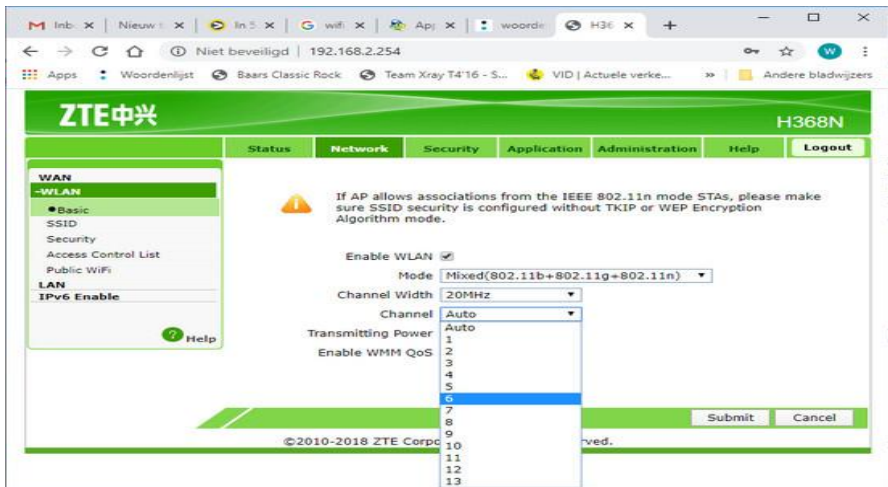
M Inb x | Nieuw x | In 5 x | G wifi x | App x | woorde | H36 x +

Niet beveiligd | 192.168.2.254

Apps Woordenlijst Baars Classic Rock Team Xray T4'16 - S... VID | Actuele verke... » Andere bladwijzers

ZTE中兴 H368N

Status Network Security Application Administration Help Logout

WAN
-WLAN
Basic
SSID
Security
Access Control List
Public WiFi
LAN
IPv6 Enable

Help

If AP allows associations from the IEEE 802.11n mode STAs, please make sure SSID security is configured without TKIP or WEP Encryption Algorithm mode.

Enable WLAN
Mode Mixed(802.11b+802.11g+802.11n)
Channel Width 20MHz
Channel Auto
Transmitting Power
Enable WMM QoS

Auto
1
2
3
4
5
6
7
8
9
10
11
12
13

Submit Cancel

©2010-2018 ZTE Corpo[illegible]rved.